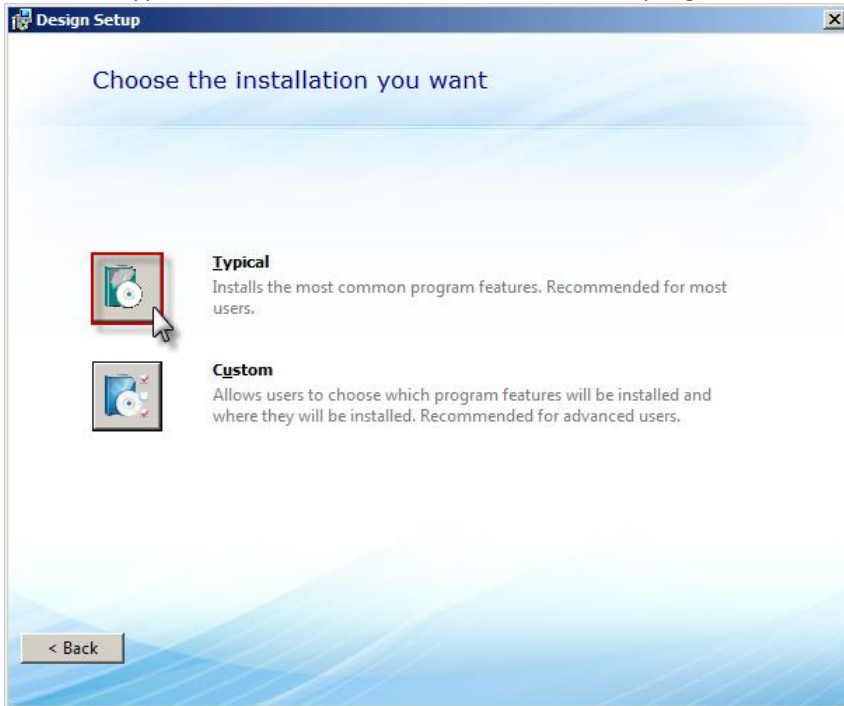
Design Setup

Choose the installation you want

Typical
Installs the most common program features. Recommended for most users.

Custom
Allows users to choose which program features will be installed and where they will be installed. Recommended for advanced users.

< Back